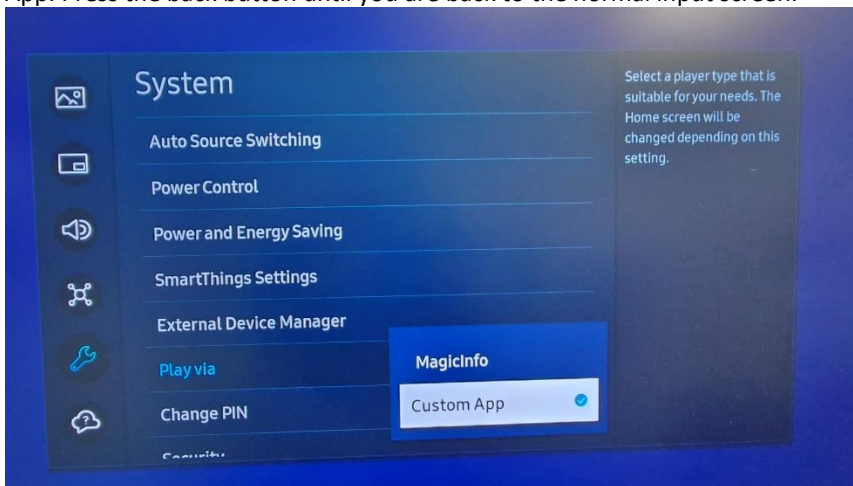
App. Press the back button until you are back to the normal input screen.

System

Auto Source Switching

Power Control

Power and Energy Saving

SmartThings Settings

External Device Manager

Play via

Change PIN

Security

MagicInfo

Custom App

Select a player type that is suitable for your needs. The Home screen will be changed depending on this setting.